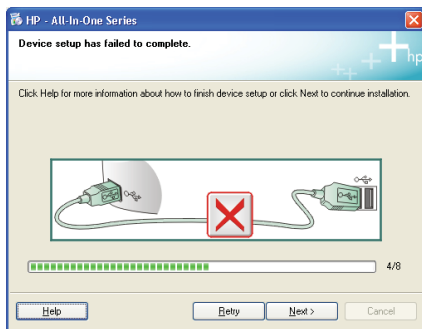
HP - All-In-One Series

Device setup has failed to complete.

hp

Click Help for more information about how to finish device setup or click Next to continue installation.

4/8

Help

Retry

Next >

Cancel